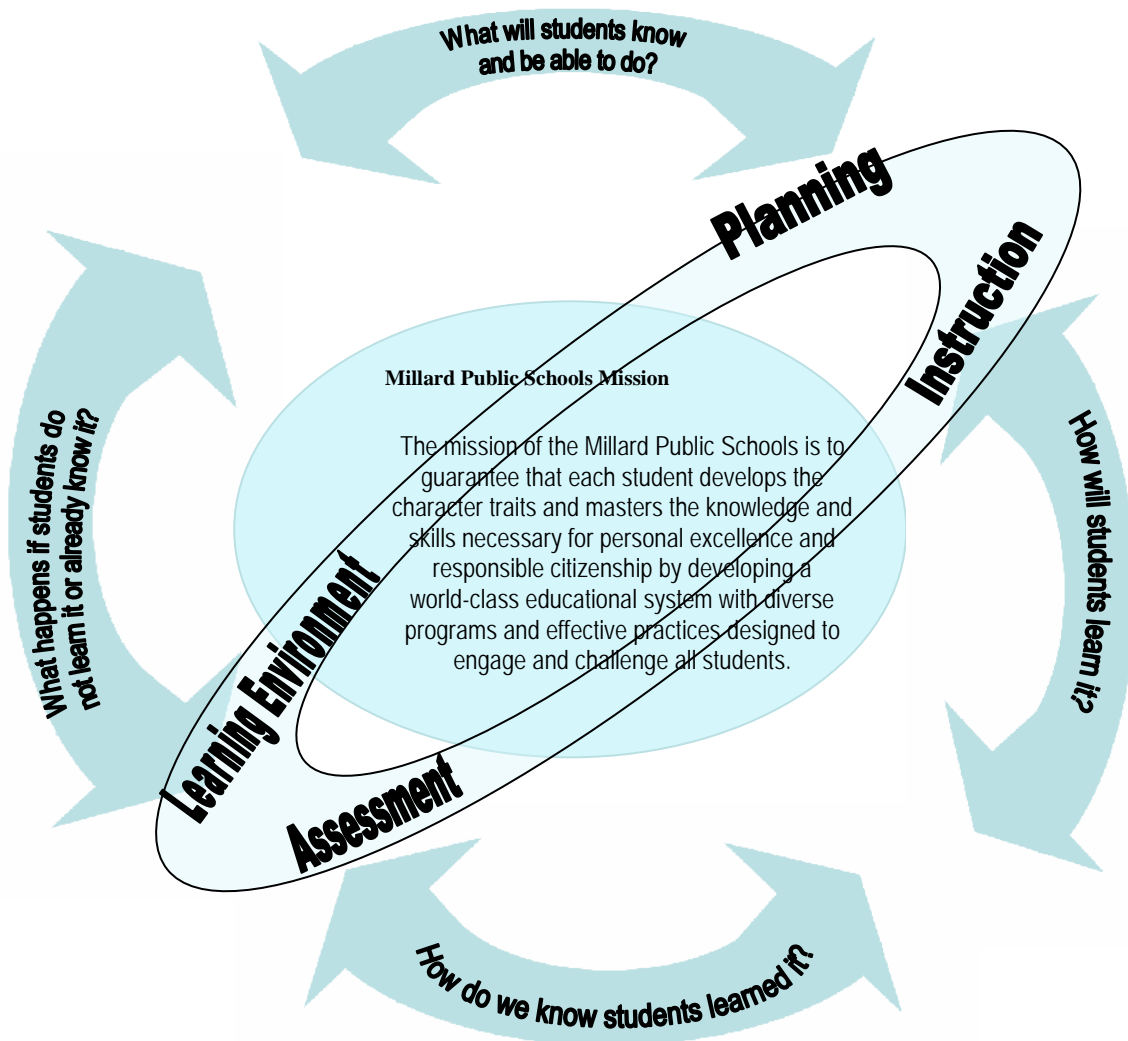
What will students know and be able to do?

Planning

Instruction

How will students learn it?

How do we know students learned it?

Assessment

Learning Environment

What happens if students do not learn it or already know it?

Millard Public Schools Mission

The mission of the Millard Public Schools is to guarantee that each student develops the character traits and masters the knowledge and skills necessary for personal excellence and responsible citizenship by developing a world-class educational system with diverse programs and effective practices designed to engage and challenge all students.